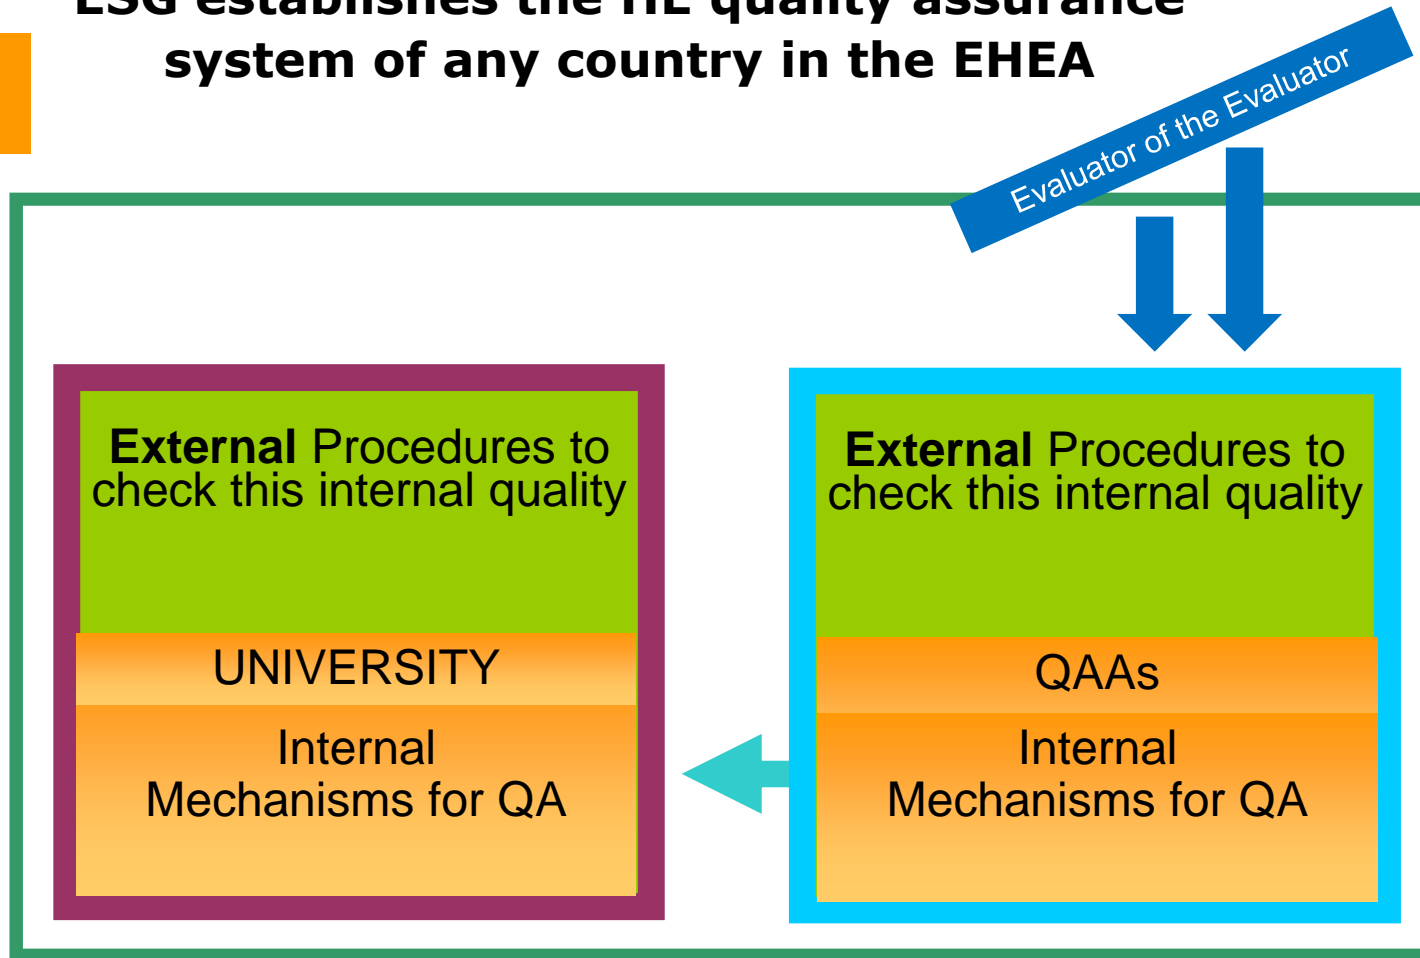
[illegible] system of any country in the EHEA

Evaluator of the Evaluator

External Procedures to check this internal quality

UNIVERSITY

Internal Mechanisms for QA

External Procedures to check this internal quality

QAAs

Internal Mechanisms for QA